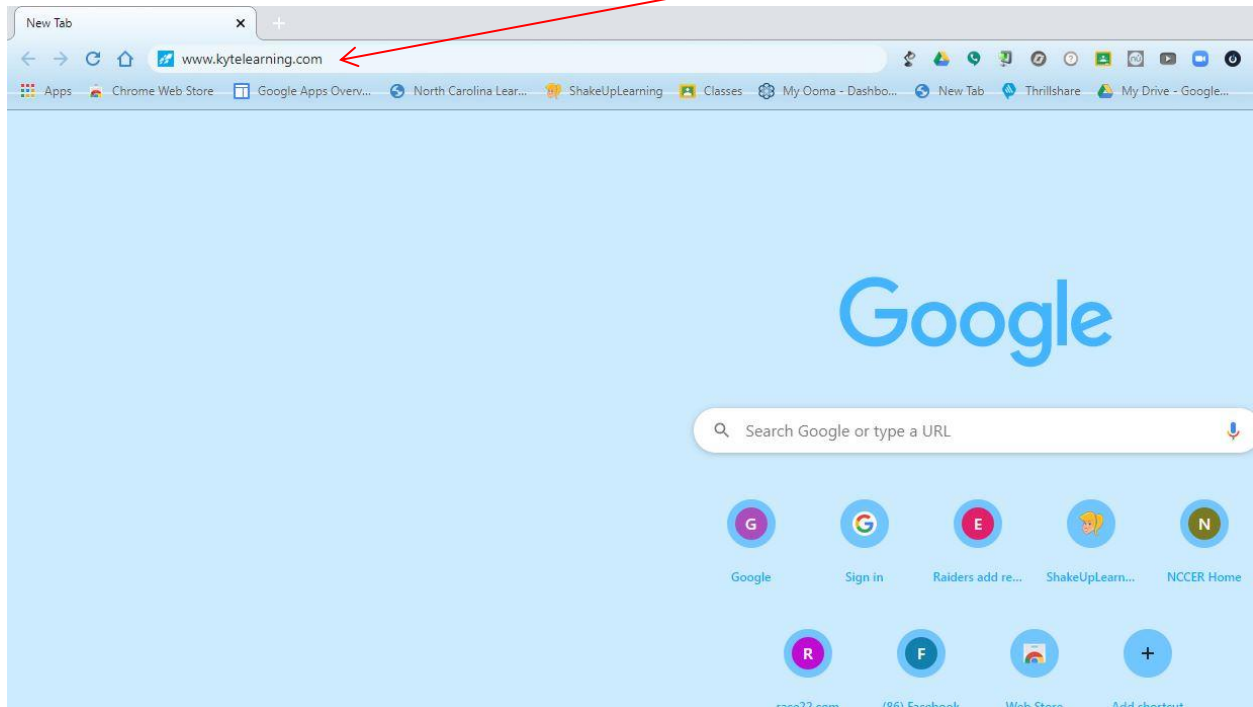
New Tab

www.kytelearning.com

Apps Chrome Web Store Google Apps Overv... North Carolina Lear... ShakeUpLearning Classes My Ooma - Dashbo... New Tab Thrillshare My Drive - Google...

Google

Search Google or type a URL

G Google
Sign in
E Raiders add re...
ShakeUpLearn...
N NCCER Home

R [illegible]
F (86) Facebook
Web Store
Add shortcut